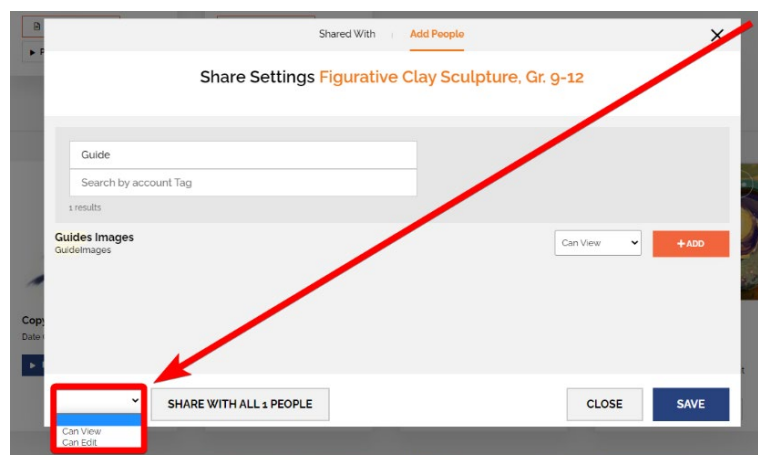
Shared With | Add People

Share Settings Figurative Clay Sculpture, Gr. 9-12

Guide

Search by account Tag

1 results

Guides Images
GuideImages

Can View

+ADD

Can View
Can Edit

SHARE WITH ALL 1 PEOPLE

CLOSE

SAVE